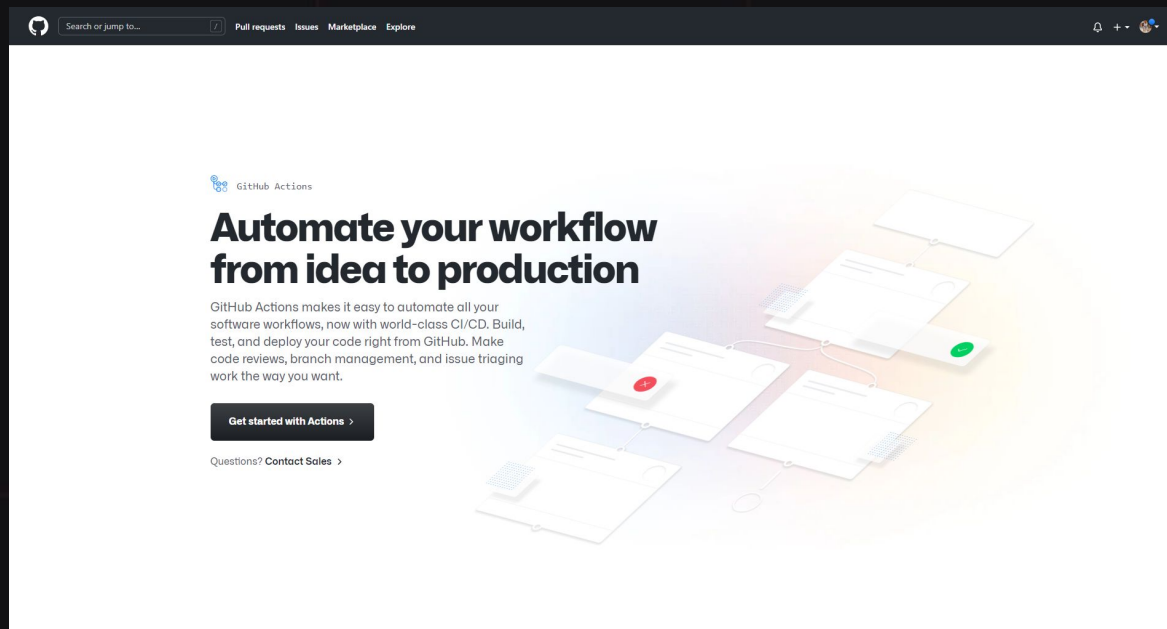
Search or jump to... / Pull requests Issues Marketplace Explore

GitHub Actions

Automate your workflow from idea to production

GitHub Actions makes it easy to automate all your software workflows, now with world-class CI/CD. Build, test, and deploy your code right from GitHub. Make code reviews, branch management, and issue triaging work the way you want.

Get started with Actions >

Questions? Contact Sales >